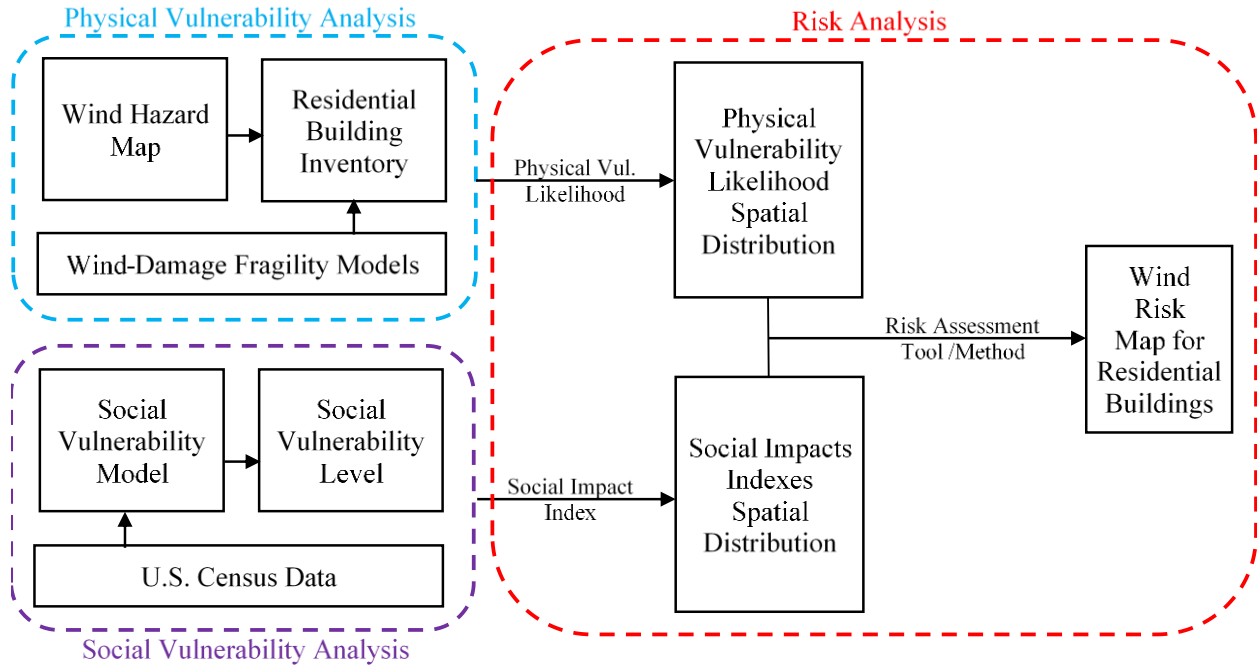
Physical Vulnerability Analysis

Wind Hazard Map

Residential Building Inventory

Wind-Damage Fragility Models

Physical Vul. Likelihood

Risk Analysis

Physical Vulnerability Likelihood Spatial Distribution

Risk Assessment Tool /Method

Wind Risk Map for Residential Buildings

Social Vulnerability Model

Social Vulnerability Level

U.S. Census Data

Social Impact Index

Social Impacts Indexes Spatial Distribution

Social Vulnerability Analysis